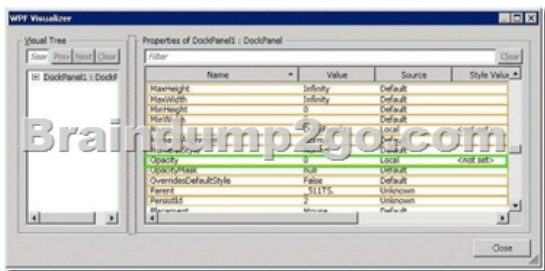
WPF Visualizer

Visual Tree

Searc Prev Next Clear

DockPanel1 : DockP

Properties of DockPanel1 : DockPanel

Filter

Clear

| Name | Value | Source | Style Value |
|---|---|---|---|
| MaxHeight | Infinity | Default | |
| MaxWidth | Infinity | Default | |
| MinHeight | 0 | Default | |
| MinWidth | 0 | Default | |
| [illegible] | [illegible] | Local | |
| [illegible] | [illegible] | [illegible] | |
| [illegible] | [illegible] | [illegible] | |
| Opacity | 0 | Local | <not set> |
| OpacityMask | null | Default | |
| OverridesDefaultStyle | False | Default | |
| Parent | -5117S | Unknown | |
| PersistId | 2 | Unknown | |
| Placement | Mouse | Default | |

Braindump2go.com

Close